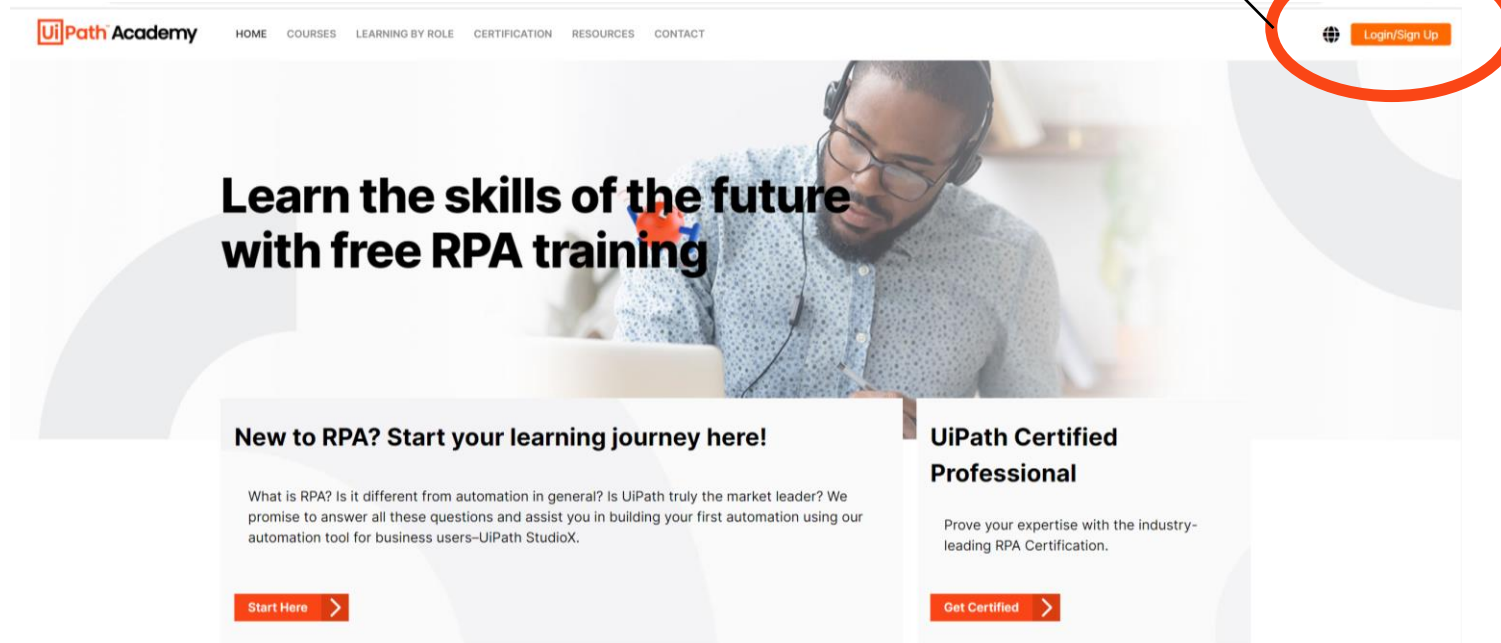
UiPath Academy

HOME COURSES LEARNING BY ROLE CERTIFICATION RESOURCES CONTACT

Login/Sign Up

Learn the skills of the future with free RPA training

New to RPA? Start your learning journey here!

What is RPA? Is it different from automation in general? Is UiPath truly the market leader? We promise to answer all these questions and assist you in building your first automation using our automation tool for business users–UiPath StudioX.

Start Here

UiPath Certified Professional

Prove your expertise with the industry-leading RPA Certification.

Get Certified